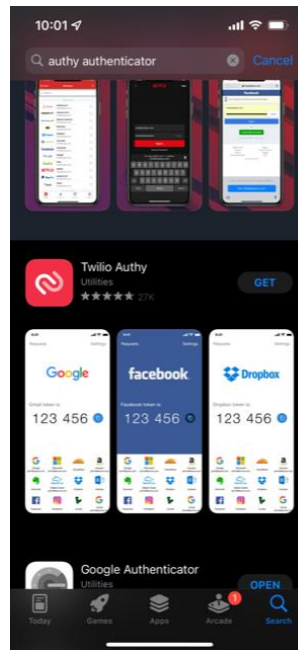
10:01

authy authenticator

Cancel

Twilio Authy

Utilities

★★★★★ 27K

GET

Google

123 456

facebook

123 456

Dropbox

123 456

Google Authenticator

Utilities

OPEN

Today

Games

Apps

Arcade

1

Search